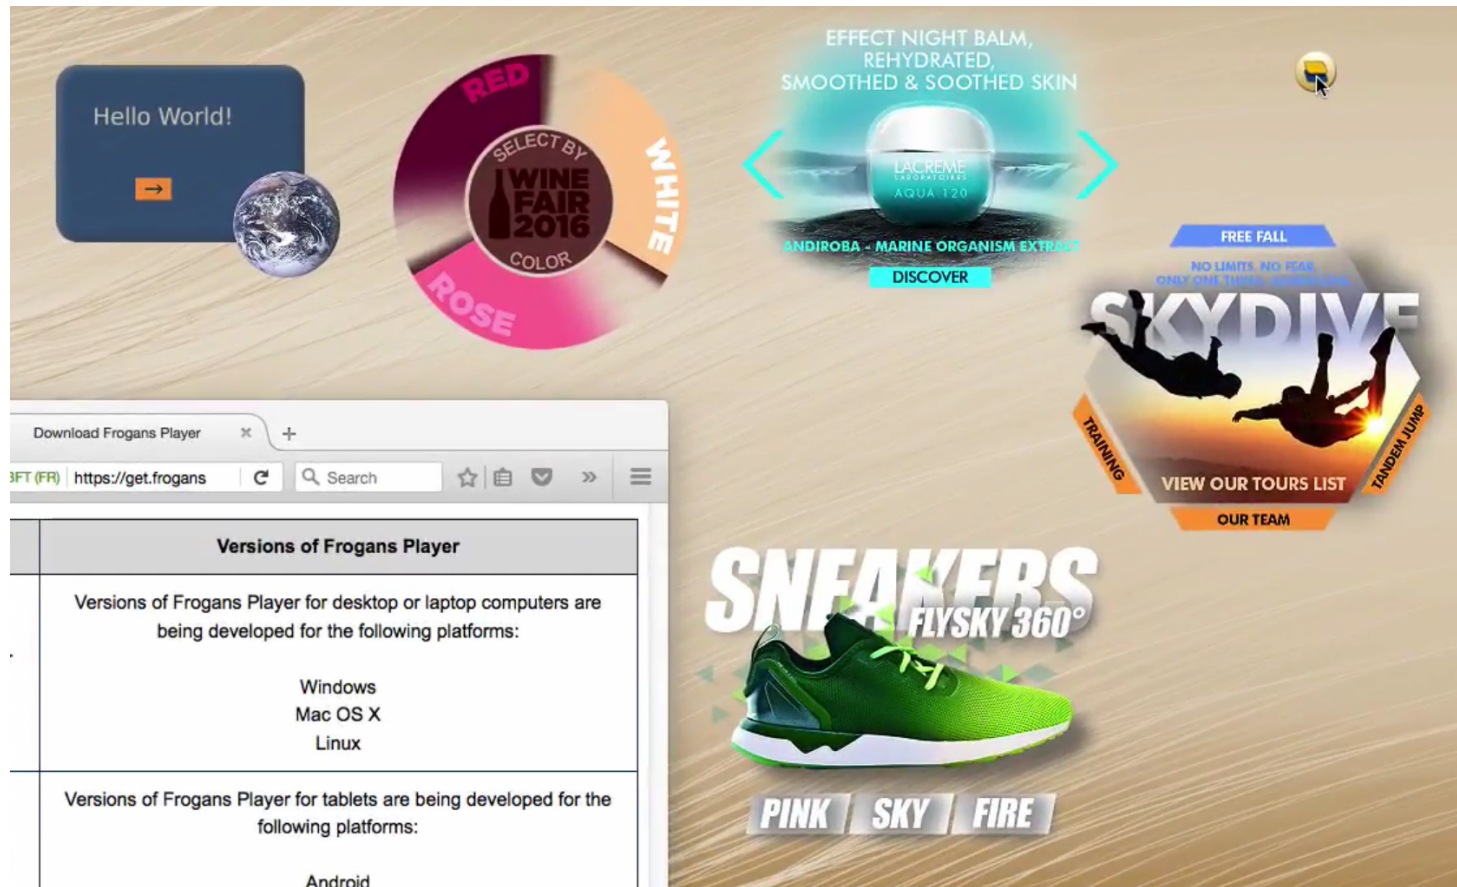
Hello World!

→

RED

WHITE

ROSE

SELECT BY

WINE FAIR 2016

COLOR

EFFECT NIGHT BALM, REHYDRATED, SMOOTHED & SOOTHED SKIN

LACREME

AQUA 120

ANDIROBA - MARINE ORGANISM EXTRACT

DISCOVER

FREE FALL

NO LIMITS, NO FEAR,

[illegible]

SKYDIVE

TRAINING

TANDEM JUMP

VIEW OUR TOURS LIST

OUR TEAM

Download Frogans Player

×

+

3FT (FR)

https://get.frogans

Search

»

| Versions of Frogans Player |
|---|
| Versions of Frogans Player for desktop or laptop computers are being developed for the following platforms:<br><br>Windows<br>Mac OS X<br>Linux |
| Versions of Frogans Player for tablets are being developed for the following platforms:<br><br>Android |

SNEAKERS

FLYSKY 360°

PINK

SKY

FIRE